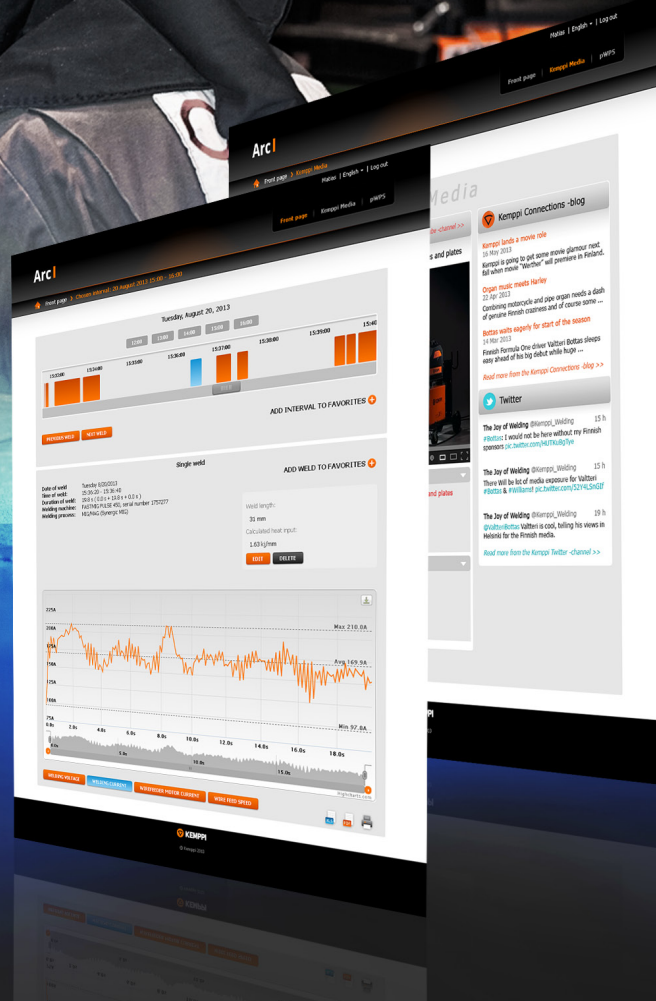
Matias | English | Log out

Front page | Kemppi Media | pWPS

Arc

Front page > Kemppi Media

Matias | English | Log out

Front page | Kemppi Media | pWPS

Media

channel >>

s and plates

end plates

Kemppi Connections -blog

Kemppi lands a movie role
16 May 2013
Kemppi is going to get some movie glamour next fall when movie "Werther" will premiere in Finland.

Organ music meets Harley
22 Apr 2013
Combining motorcycle and pipe organ needs a dash of genuine Finnish craziness and of course some ...

Bottas waits eagerly for start of the season
14 Mar 2013
Finnish Formula One driver Valtteri Bottas sleeps easy ahead of his big debut while huge ...

Read more from the Kemppi Connections -blog >>

Twitter

The Joy of Welding @Kemppi_Welding 15 h
#Bottas I would not be here without my Finnish sponsors pic.twitter.com/HUTKuBgTyw

The Joy of Welding @Kemppi_Welding 15 h
There will be lot of media exposure for Valtteri #Bottas & #Williamsf1 pic.twitter.com/52Y4LSmGtf

The Joy of Welding @Kemppi_Welding 19 h
@ValtteriBottas Valtteri is cool, telling his views in Helsinki for the Finnish media.

Read more from the Kemppi Twitter -channel >>

Arc

Front page > Chosen interval: 20 August 2013 15:00 - 16:00

Tuesday, August 20, 2013

12:00 13:00 14:00 15:00 16:00

15:50:00 15:54:00 15:55:00 15:56:00 15:57:00 15:58:00 15:38:00 15:39:00 15:40

ADD INTERVAL TO FAVORITES

PREVIOUS WELD NEXT WELD

Single weld

ADD WELD TO FAVORITES

Date of weld: Tuesday 8/20/2013
Time of weld: 15:36:20 - 15:36:40
Duration of weld: 19.8 s ( 0.0 s + 19.8 s + 0.0 s )
Welding machine: FASTMIG PULSE 450, serial number 1755277
Welding process: MIG/MAG (Synergic MIG)

Weld length:
31 mm
Calculated heat input:
1.63 kJ/mm

EDIT DELETE

225A
200A
175A
150A
125A
100A
75A
Max 210.0A
Avg 169.9A
Min 97.8A
0.0s 2.0s 4.0s 6.0s 8.0s 10.0s 12.0s 14.0s 16.0s 18.0s
5.0s 15.0s
Highcharts.com

WELDING VOLTAGE WELDING CURRENT WIREFEEDER MOTOR CURRENT WIRE FEED SPEED

KEMPPI

© Kemppi 2013